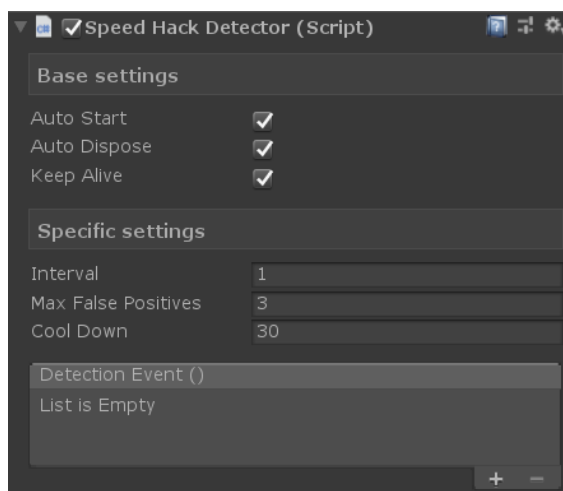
Speed Hack Detector (Script)

Base settings

Auto Start
Auto Dispose
Keep Alive

Specific settings

| Interval | 1 |
|---|---|
| Max False Positives | 3 |
| Cool Down | 30 |

Detection Event ()

List is Empty

+ −